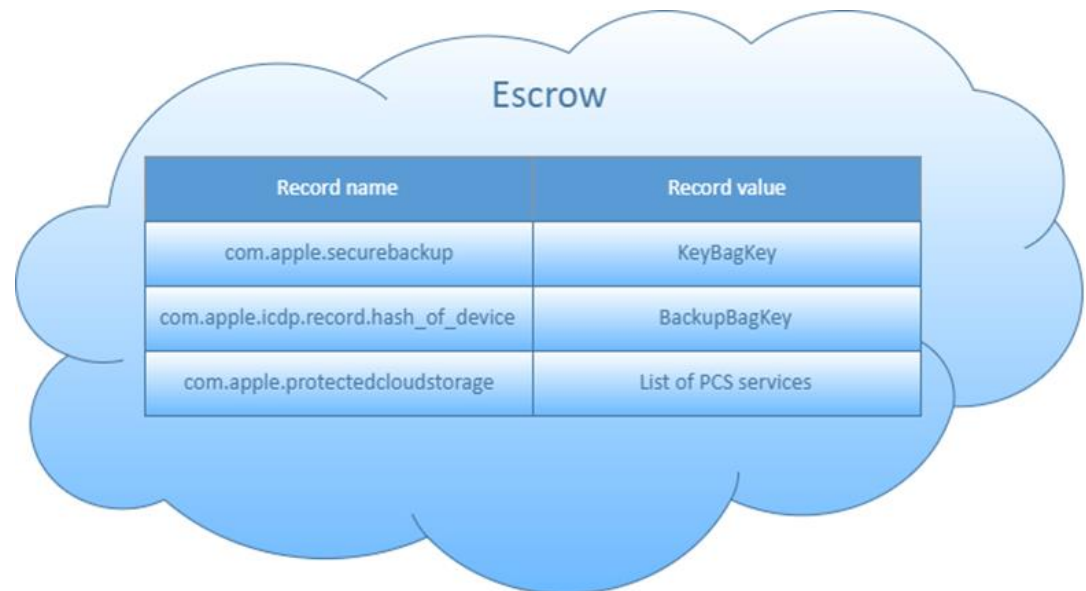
Escrow

| Record name | Record value |
|---|---|
| com.apple.securebackup | KeyBagKey |
| com.apple.icdp.record.hash_of_device | BackupBagKey |
| com.apple.protectedcloudstorage | List of PCS services |